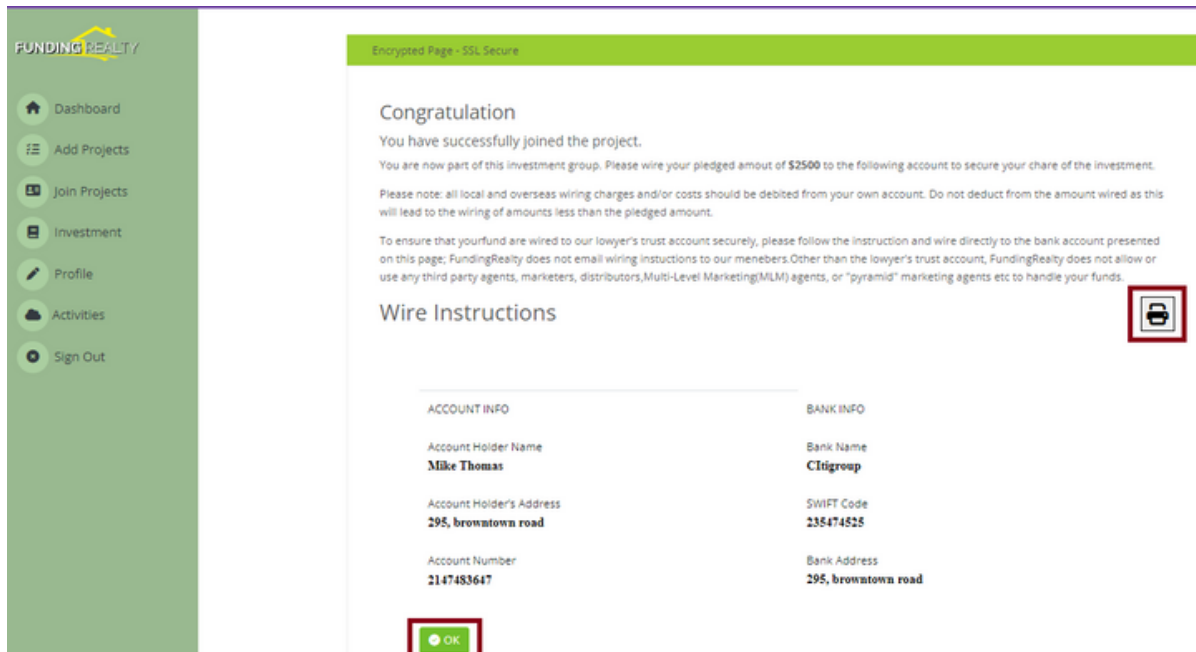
FUNDING REALTY

Dashboard
Add Projects
Join Projects
Investment
Profile
Activities
Sign Out

Encrypted Page - SSL Secure

Congratulation

You have successfully joined the project.

You are now part of this investment group. Please wire your pledged amout of **$2500** to the following account to secure your chare of the investment.

Please note: all local and overseas wiring charges and/or costs should be debited from your own account. Do not deduct from the amount wired as this will lead to the wiring of amounts less than the pledged amount.

To ensure that yourfund are wired to our lowyer's trust account securely, please follow the instruction and wire directly to the bank account presented on this page; FundingRealty does not email wiring instuctions to our menebers.Other than the lowyer's trust account, FundingRealty does not allow or use any third party agents, marketers, distributors,Multi-Level Marketing(MLM) agents, or "pyramid" marketing agents etc to handle your funds.

Wire Instructions

ACCOUNT INFO

Account Holder Name
Mike Thomas

Account Holder's Address
295, browntown road

Account Number
2147483647

BANK INFO

Bank Name
CItigroup

SWIFT Code
235474525

Bank Address
295, browntown road

OK